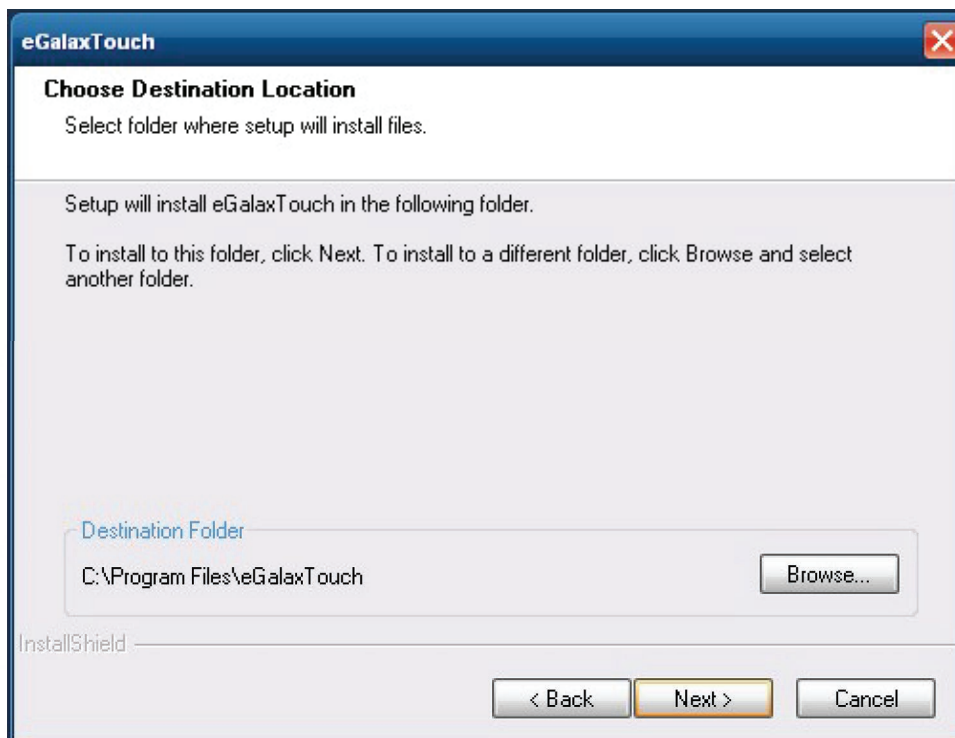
eGalaxTouch

Choose Destination Location

Select folder where setup will install files.

Setup will install eGalaxTouch in the following folder.

To install to this folder, click Next. To install to a different folder, click Browse and select another folder.

Destination Folder

C:\Program Files\eGalaxTouch

Browse...

InstallShield

< Back

Next >

Cancel